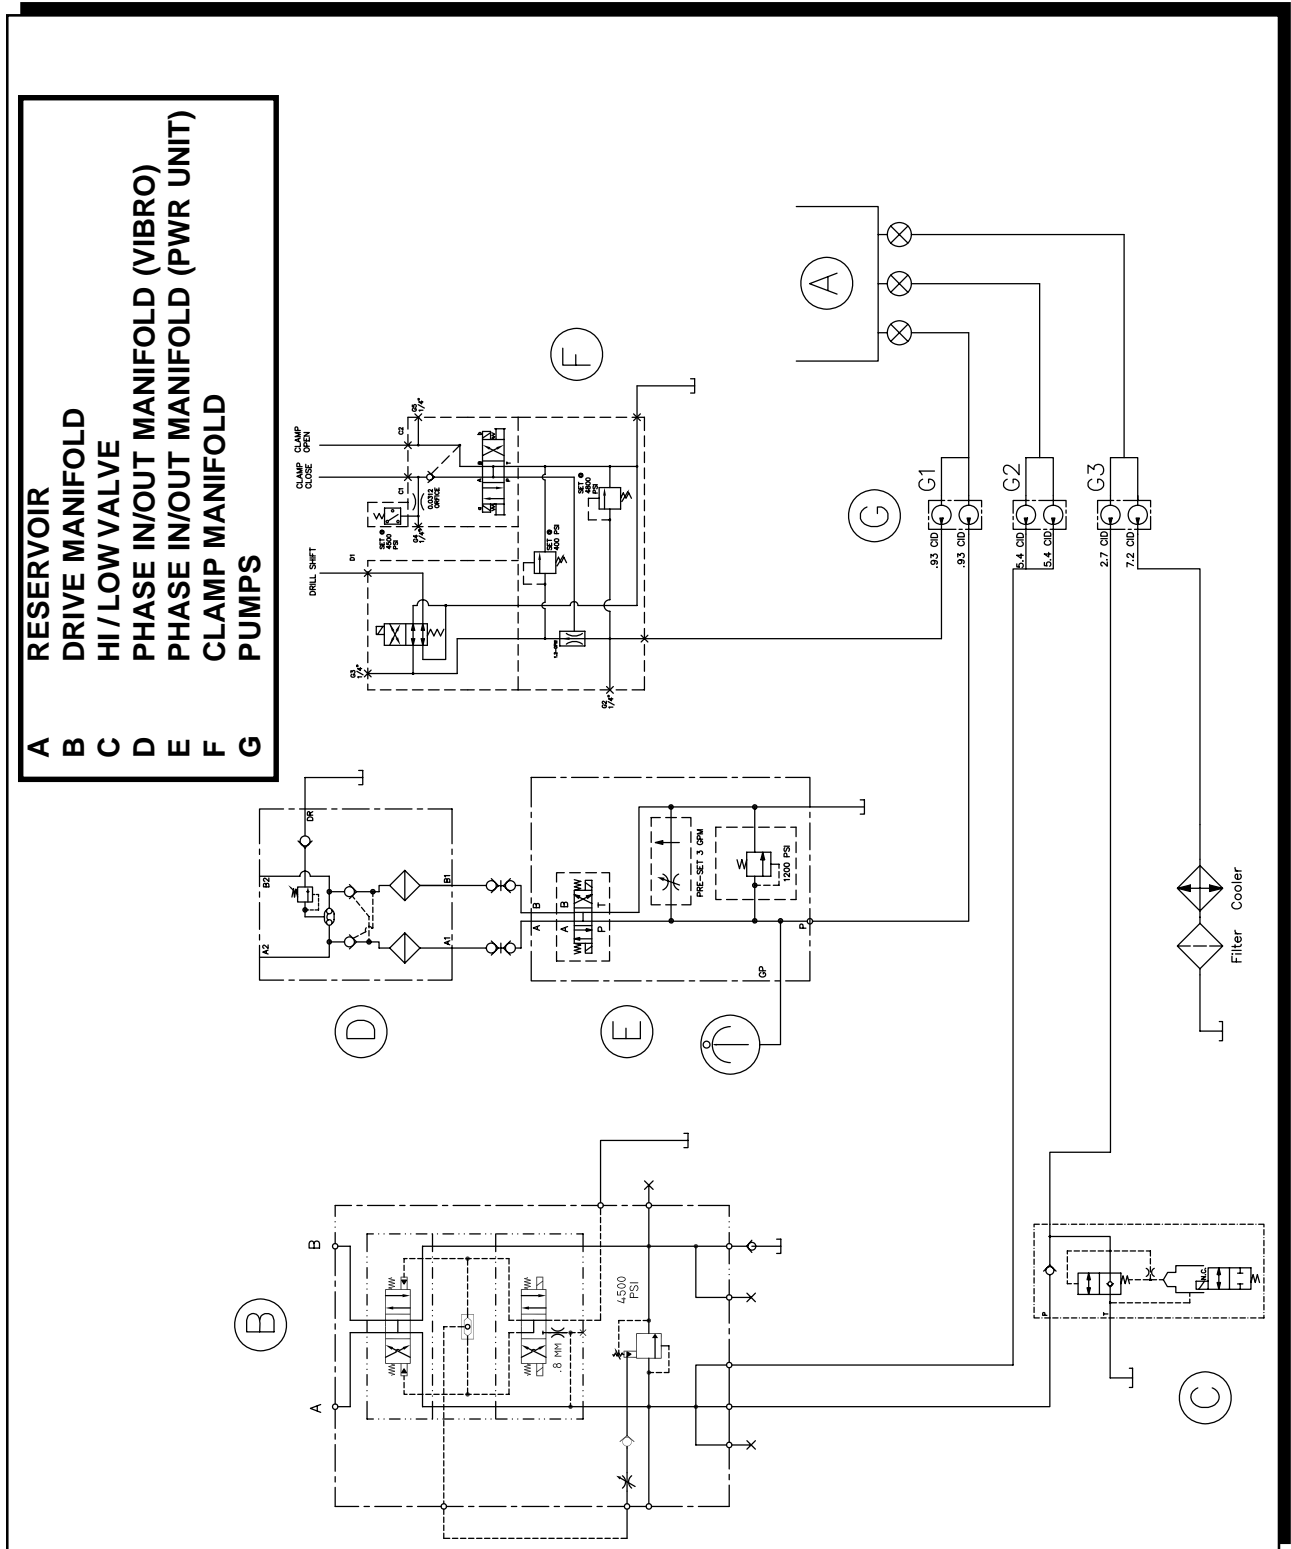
A RESERVOIR
B DRIVE MANIFOLD
C HI / LOW VALVE
D PHASE IN/OUT MANIFOLD (VIBRO)
E PHASE IN/OUT MANIFOLD (PWR UNIT)
F CLAMP MANIFOLD
G PUMPS

A

F

G

G1
G2
G3

.93 CID
.93 CID
5.4 CID
5.4 CID
2.7 CID
7.2 CID

CLAMP CLOSE
CLAMP OPEN
DRILL SHIFT
C1
C2
C3 1/4"
C4 1/4"
C5 1/4"
D1
G2 1/4"
0.0312 ORIFICE
SET @ 4500 PSI
SET @ 400 PSI
SET @ 4500 PSI

D
A2
B2
DR
A1
B1

E
A
B
A
B
P
T
P
GP
PRE-SET 3 GPM
1200 PSI

Filter
Cooler

B
A
B
8 MM
4500 PSI

C
P
T
N.C.